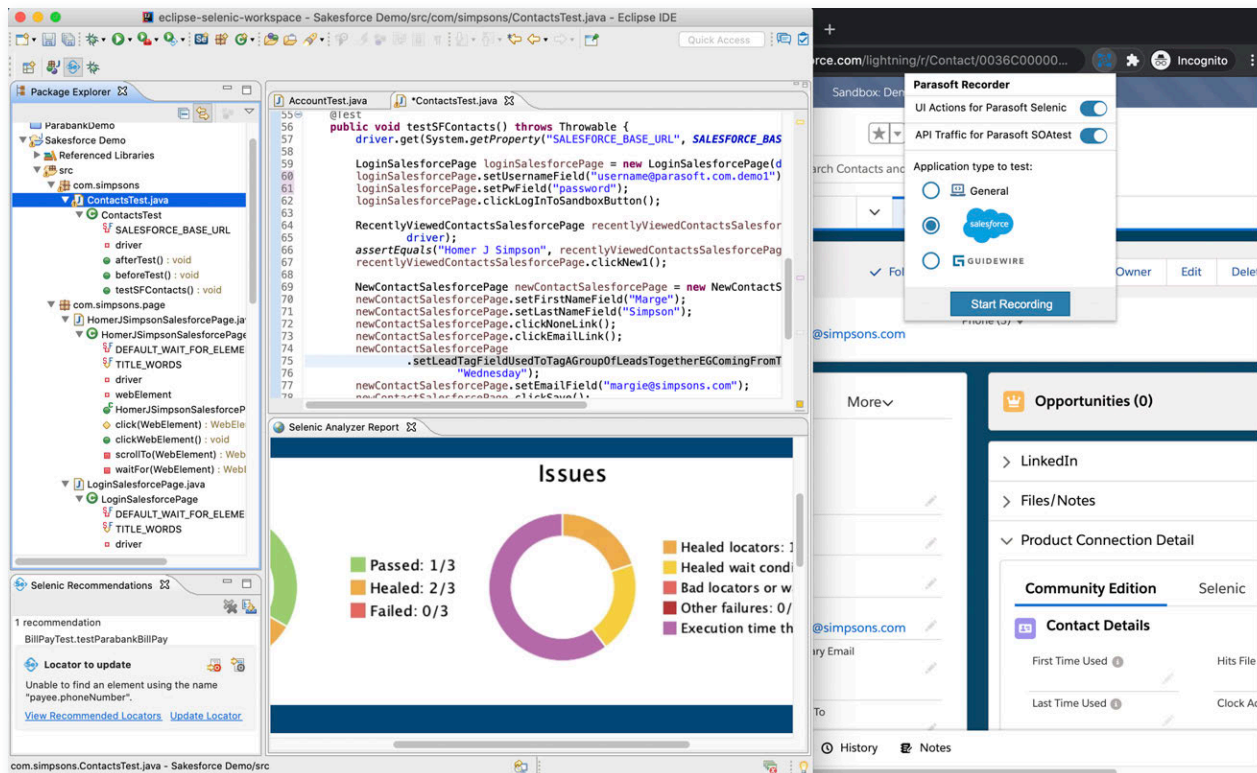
eclipse-selenic-workspace - Sakesforce Demo/src/com/simpsons/ContactsTest.java - Eclipse IDE

Quick Access

Package Explorer
ParabankDemo
Sakesforce Demo
Referenced Libraries
src
com.simpsons
ContactsTest.java
ContactsTest
SALESFORCE_BASE_URL
driver
afterTest() : void
beforeTest() : void
testSFContacts() : void
com.simpsons.page
HomerJSimpsonSalesforcePage.ja
HomerJSimpsonSalesforcePage
DEFAULT_WAIT_FOR_ELEME
TITLE_WORDS
driver
webElement
HomerJSimpsonSalesforceP
click(WebElement) : WebEle
clickWebElement() : void
scrollTo(WebElement) : Web
waitFor(WebElement) : Webl
LoginSalesforcePage.java
LoginSalesforcePage
DEFAULT_WAIT_FOR_ELEME
TITLE_WORDS
driver

AccountTest.java
*ContactsTest.java

55 @Test
56 public void testSFContacts() throws Throwable {
57 driver.get(System.getProperty("SALESFORCE_BASE_URL", SALESFORCE_BAS
58
59 LoginSalesforcePage loginSalesforcePage = new LoginSalesforcePage(d
60 loginSalesforcePage.setUsernameField("username@parasoft.com.demo1")
61 loginSalesforcePage.setPwField("password");
62 loginSalesforcePage.clickLogInToSandboxButton();
63
64 RecentlyViewedContactsSalesforcePage recentlyViewedContactsSalesfor
65 driver);
66 assertEquals("Homer J Simpson", recentlyViewedContactsSalesforcePag
67 recentlyViewedContactsSalesforcePage.clickNew1();
68
69 NewContactSalesforcePage newContactSalesforcePage = new NewContactS
70 newContactSalesforcePage.setFirstNameField("Marge");
71 newContactSalesforcePage.setLastNameField("Simpson");
72 newContactSalesforcePage.clickNoneLink();
73 newContactSalesforcePage.clickEmailLink();
74 newContactSalesforcePage
75 .setLeadTagFieldUsedToTagAGroupOfLeadsTogetherEGComingFromT
76 "Wednesday");
77 newContactSalesforcePage.setEmailField("margie@simpsons.com");
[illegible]

Selenic Analyzer Report

Issues

Passed: 1/3
Healed: 2/3
Failed: 0/3

Healed locators: 1
Healed wait condi
Bad locators or w
Other failures: 0/
Execution time th

Selenic Recommendations
1 recommendation
BillPayTest.testParabankBillPay
Locator to update
Unable to find an element using the name "payee.phoneNumber".
View Recommended Locators Update Locator

com.simpsons.ContactsTest.java - Sakesforce Demo/src

rce.com/lightning/r/Contact/0036C00000...
Incognito
Sandbox: Dem
rch Contacts and
Fol
Owner Edit Dele
@simpsons.com
More
Opportunities (0)
LinkedIn
Files/Notes
Product Connection Detail
Community Edition Selenic
@simpsons.com
ry Email
Contact Details
First Time Used
Hits File
Last Time Used
Clock Ac
To
History Notes

Parasoft Recorder
UI Actions for Parasoft Selenic
API Traffic for Parasoft SOAtest
Application type to test:
General
salesforce
GUIDEWIRE
Start Recording